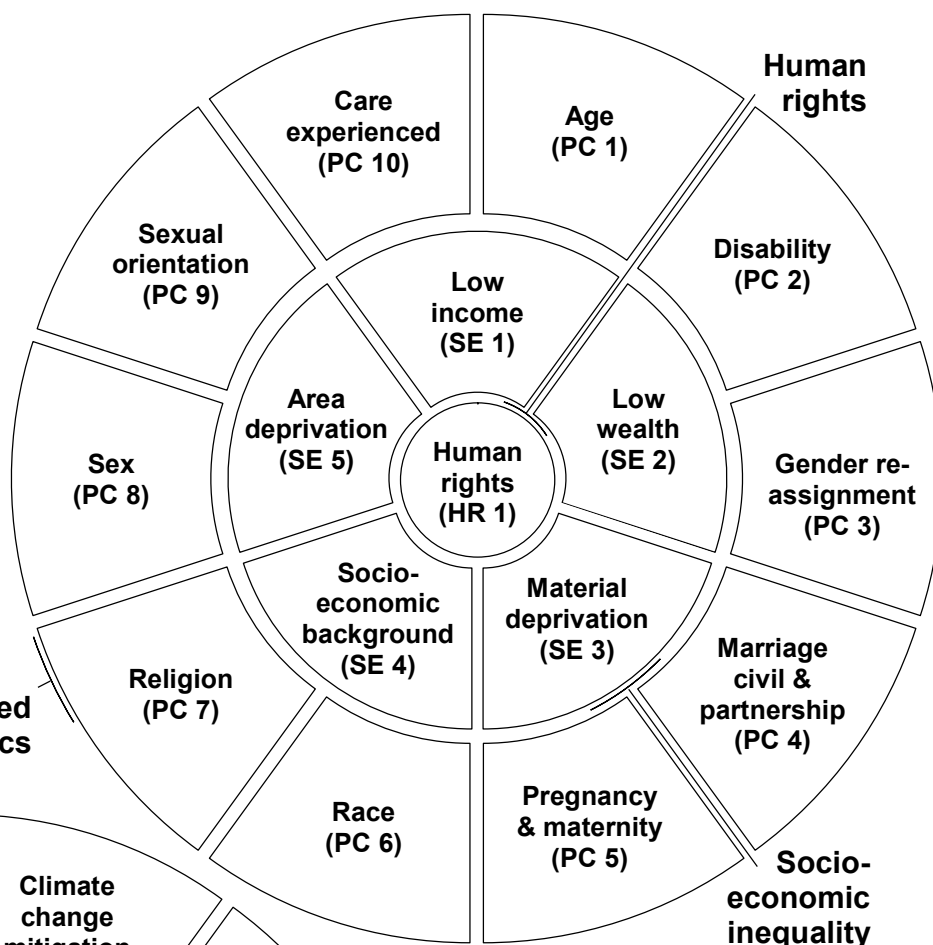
Human rights

Care experienced (PC 10)

Age (PC 1)

Sexual orientation (PC 9)

Low income (SE 1)

Disability (PC 2)

Area deprivation (SE 5)

Low wealth (SE 2)

Human rights (HR 1)

Sex (PC 8)

Gender reassignment (PC 3)

Socioeconomic background (SE 4)

Material deprivation (SE 3)

Marriage civil & partnership (PC 4)

Religion (PC 7)

ed

cs

Race (PC 6)

Pregnancy & maternity (PC 5)

Socioeconomic inequality

Climate change mitigation